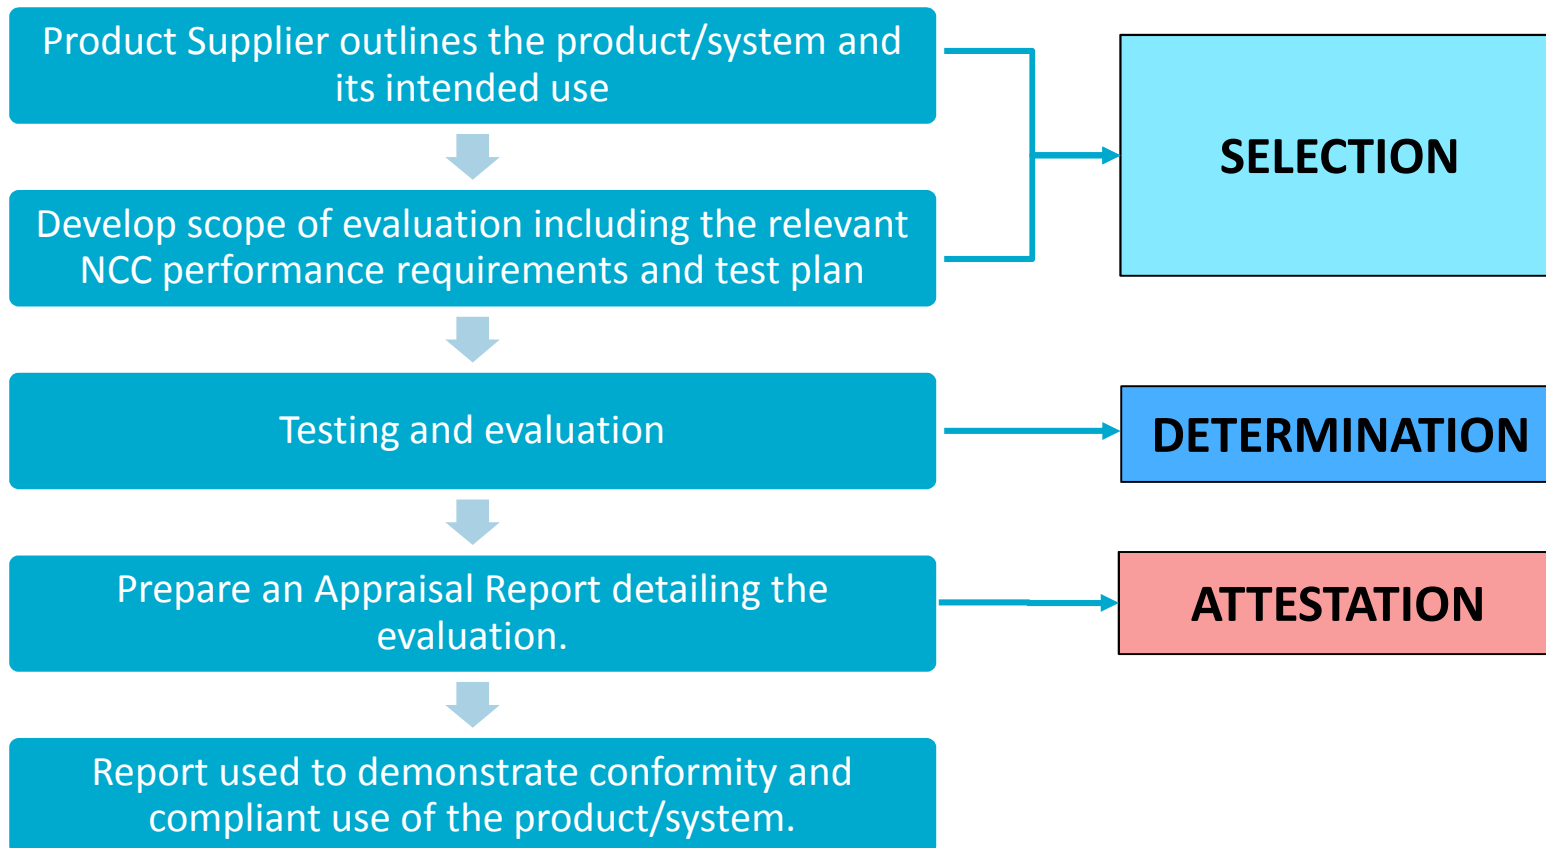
Product Supplier outlines the product/system and its intended use

Develop scope of evaluation including the relevant NCC performance requirements and test plan

Testing and evaluation

Prepare an Appraisal Report detailing the evaluation.

Report used to demonstrate conformity and compliant use of the product/system.

SELECTION

DETERMINATION

ATTESTATION